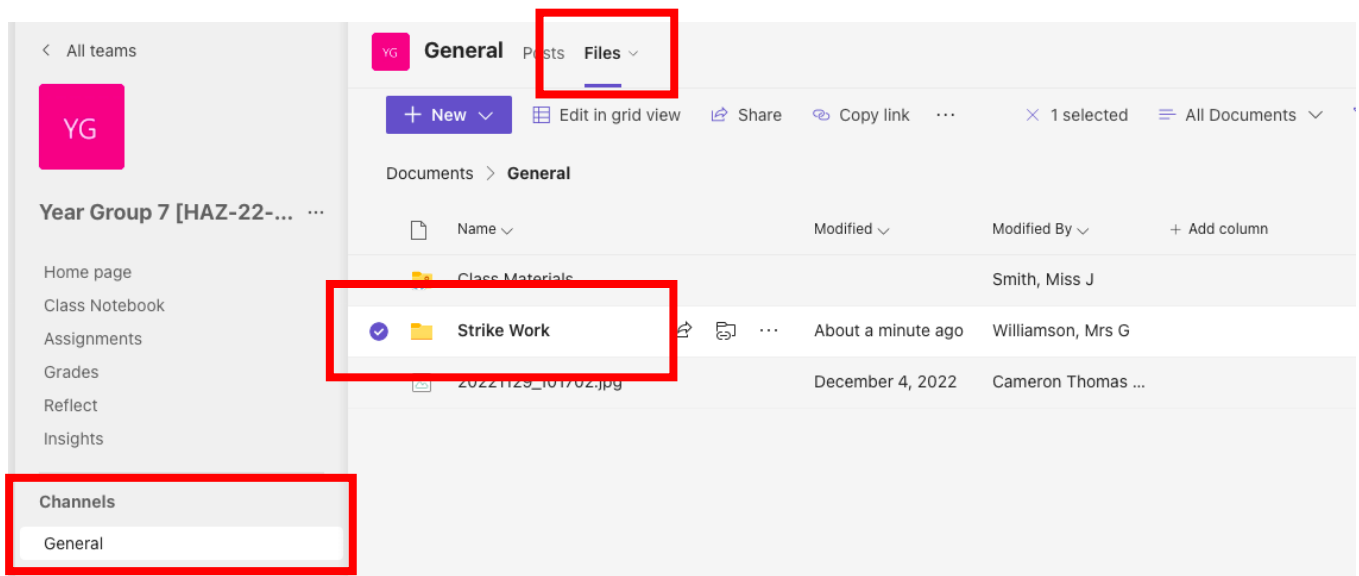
< All teams

YG

Year Group 7 [HAZ-22-... ···

Home page
Class Notebook
Assignments
Grades
Reflect
Insights

Channels
General

YG General Posts Files

+ New | Edit in grid view | Share | Copy link | ··· | × 1 selected | All Documents

Documents > General

| Name | Modified | Modified By | + Add column |
|---|---|---|---|
| Class Materials | | Smith, Miss J | |
| Strike Work | About a minute ago | Williamson, Mrs G | |
| 20221129_101702.jpg | December 4, 2022 | Cameron Thomas ... | |